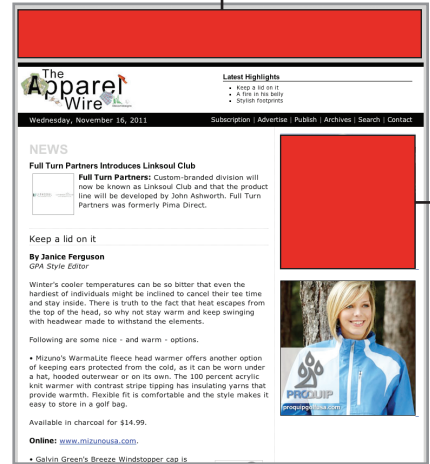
The Apparel Wire

Latest Highlights
• Keep a lid on it
• A fire in his belly
• Stylish footprints

Wednesday, November 16, 2011

Subscription | Advertise | Publish | Archives | Search | Contact

NEWS

Full Turn Partners Introduces Linksoul Club

Full Turn Partners: Custom-branded division will now be known as Linksoul Club and that the product line will be developed by John Ashworth. Full Turn Partners was formerly Pima Direct.

Keep a lid on it

By Janice Ferguson
GPA Style Editor

Winter's cooler temperatures can be so bitter that even the hardiest of individuals might be inclined to cancel their tee time and stay inside. There is truth to the fact that heat escapes from the top of the head, so why not stay warm and keep swinging with headwear made to withstand the elements.

Following are some nice - and warm - options.

• Mizuno's WarmaLite fleece head warmer offers another option of keeping ears protected from the cold, as it can be worn under a hat, hooded outerwear or on its own. The 100 percent acrylic knit warmer with contrast stripe tipping has insulating yarns that provide warmth. Flexible fit is comfortable and the style makes it easy to store in a golf bag.

Available in charcoal for $14.99.

Online: www.mizunousa.com.

• Galvin Green's Breeze Windstopper cap is

PROQUIP
proquipgolfusa.com